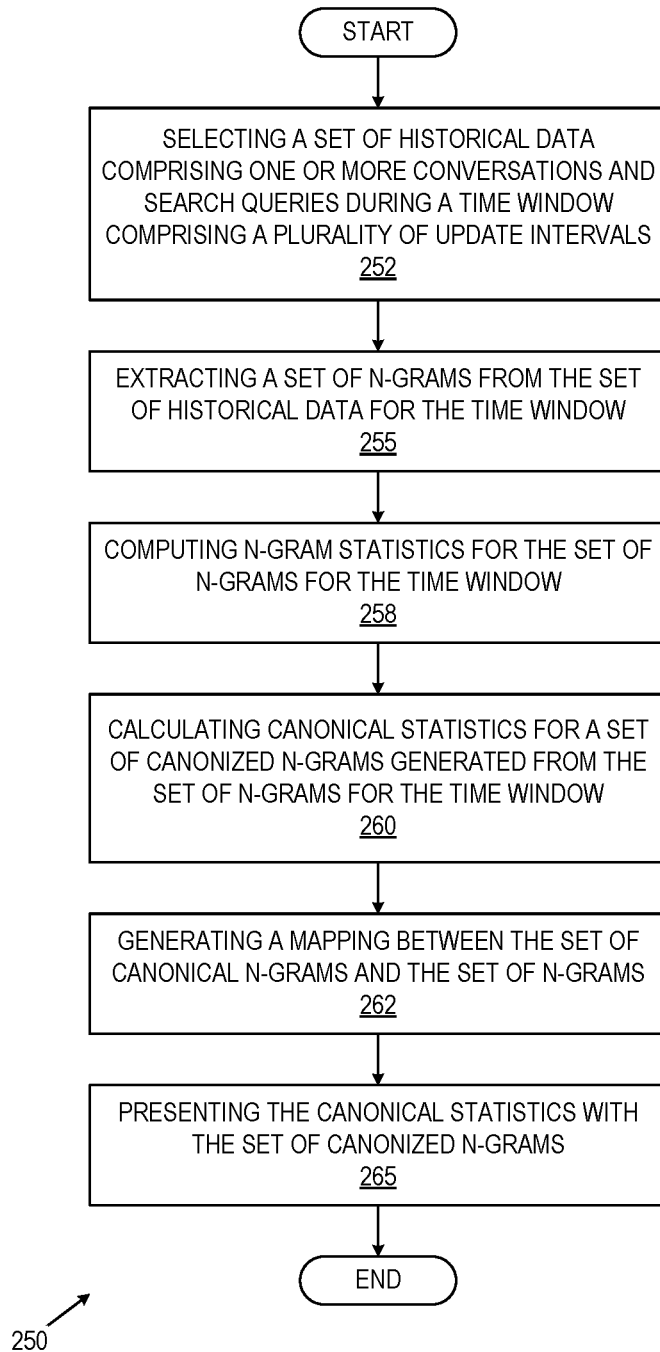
START

SELECTING A SET OF HISTORICAL DATA COMPRISING ONE OR MORE CONVERSATIONS AND SEARCH QUERIES DURING A TIME WINDOW COMPRISING A PLURALITY OF UPDATE INTERVALS
252

EXTRACTING A SET OF N-GRAMS FROM THE SET OF HISTORICAL DATA FOR THE TIME WINDOW
255

COMPUTING N-GRAM STATISTICS FOR THE SET OF N-GRAMS FOR THE TIME WINDOW
258

CALCULATING CANONICAL STATISTICS FOR A SET OF CANONIZED N-GRAMS GENERATED FROM THE SET OF N-GRAMS FOR THE TIME WINDOW
260

GENERATING A MAPPING BETWEEN THE SET OF CANONICAL N-GRAMS AND THE SET OF N-GRAMS
262

PRESENTING THE CANONICAL STATISTICS WITH THE SET OF CANONIZED N-GRAMS
265

END

250